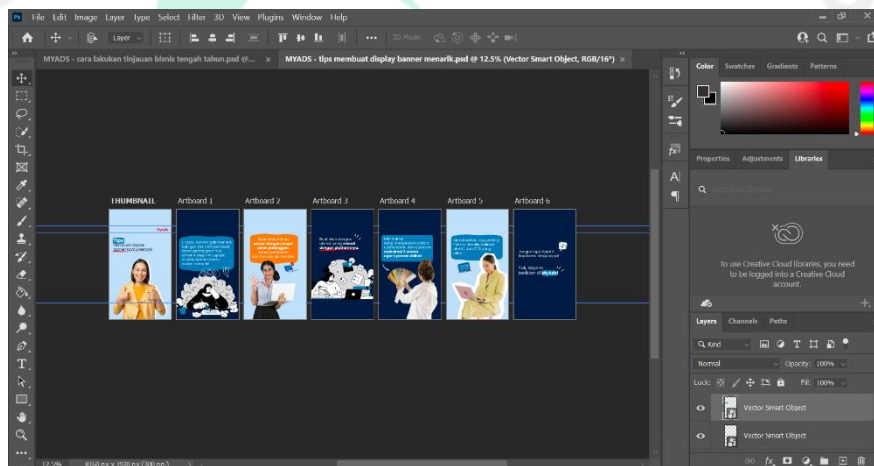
File Edit Image Layer Type Select Filter 3D View Plugins Window Help

Layer

3D Mode

MYADS - cara lakukan tinjauan bisnis tengah tahun.psd @...
MYADS - tips membuat display banner menarik.psd @ 12.5% (Vector Smart Object, RGB/16*)

THUMBNAIL
Artboard 1
Artboard 2
Artboard 3
Artboard 4
Artboard 5
Artboard 6

Color Swatches Gradients Patterns

Properties Adjustments Libraries

Search Libraries

To use Creative Cloud Libraries, you need to be logged into a Creative Cloud account.

Layers Channels Paths

Kind

Normal
Opacity: 100%
Lock:
Fill: 100%

Vector Smart Object
Vector Smart Object

12.5%
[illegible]